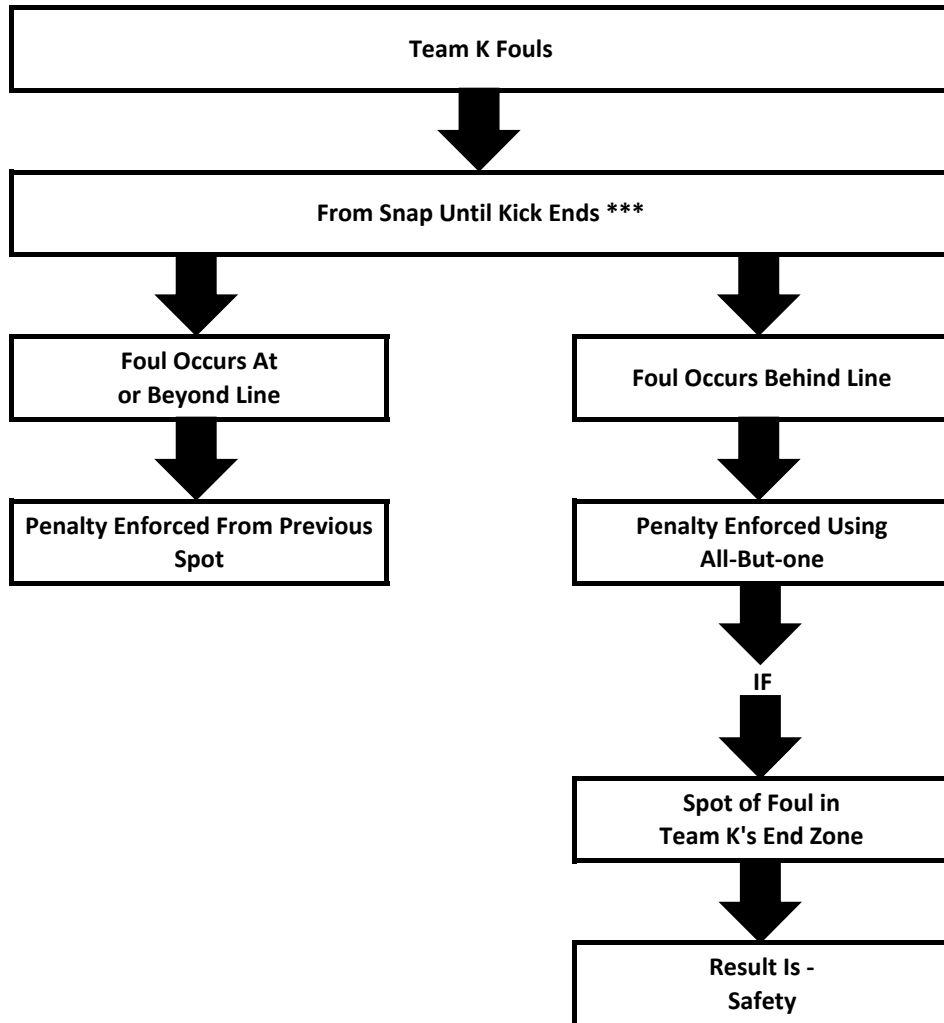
Team K Fouls

From Snap Until Kick Ends ***

Foul Occurs At or Beyond Line

Penalty Enforced From Previous Spot

Foul Occurs Behind Line

Penalty Enforced Using All-But-one

IF

Spot of Foul in Team K's End Zone

Result Is - Safety